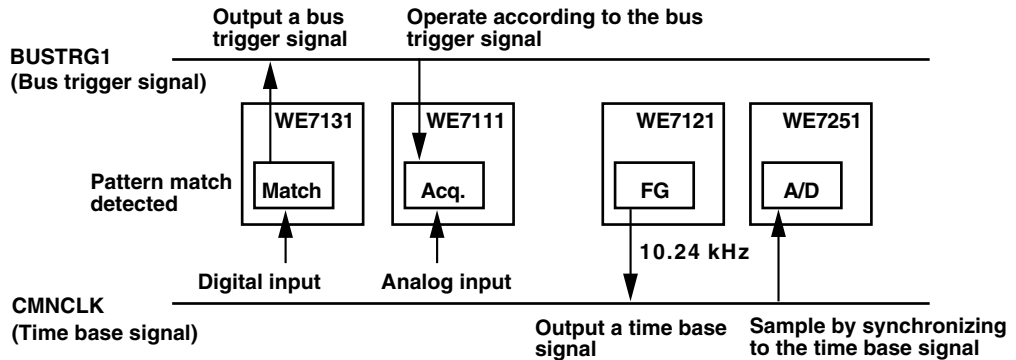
Output a bus trigger signal

Operate according to the bus trigger signal

BUSTRG1
(Bus trigger signal)

WE7131

Match

Pattern match detected

WE7111

Acq.

WE7121

FG

WE7251

A/D

10.24 kHz

Digital input

Analog input

CMNCLK
(Time base signal)

Output a time base signal

Sample by synchronizing to the time base signal